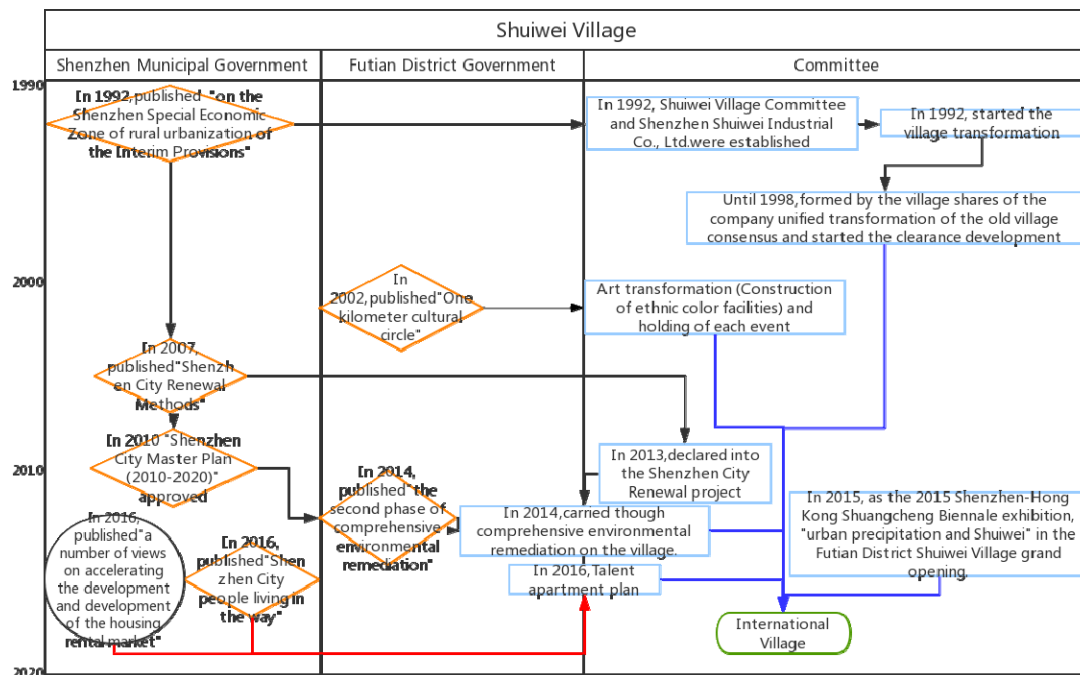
Shuiwei Village

| Shenzhen Municipal Government | Futian District Government | Committee |
|---|---|---|

1990

2000

2010

2020

In 1992,published "on the Shenzhen Special Economic Zone of rural urbanization of the Interim Provisions"

In 2007, published"Shenzhen City Renewal Methods"

In 2010 "Shenzhen City Master Plan (2010-2020)" approved

In 2016, published"a number of views on accelerating the development and development of the housing rental market"

In 2016, published"Shenzhen City people living in the way"

In 2002,published"One kilometer cultural circle"

In 2014, published" the second phase of comprehensive environmental remediation"

In 1992, Shuiwei Village Committee and Shenzhen Shuiwei Industrial Co., Ltd.were established

In 1992, started the village transformation

Until 1998,formed by the village shares of the company unified transformation of the old village consensus and started the clearance development

Art transformation (Construction of ethnic color facilities) and holding of each event

In 2013,declared into the Shenzhen City Renewal project

In 2014,carried though comprehensive environmental remediation on the village.

In 2016,Talent apartment plan

In 2015, as the 2015 Shenzhen-Hong Kong Shuangcheng Biennale exhibition, "urban precipitation and Shuiwei" in the Futian District Shuiwei Village grand opening.

International Village